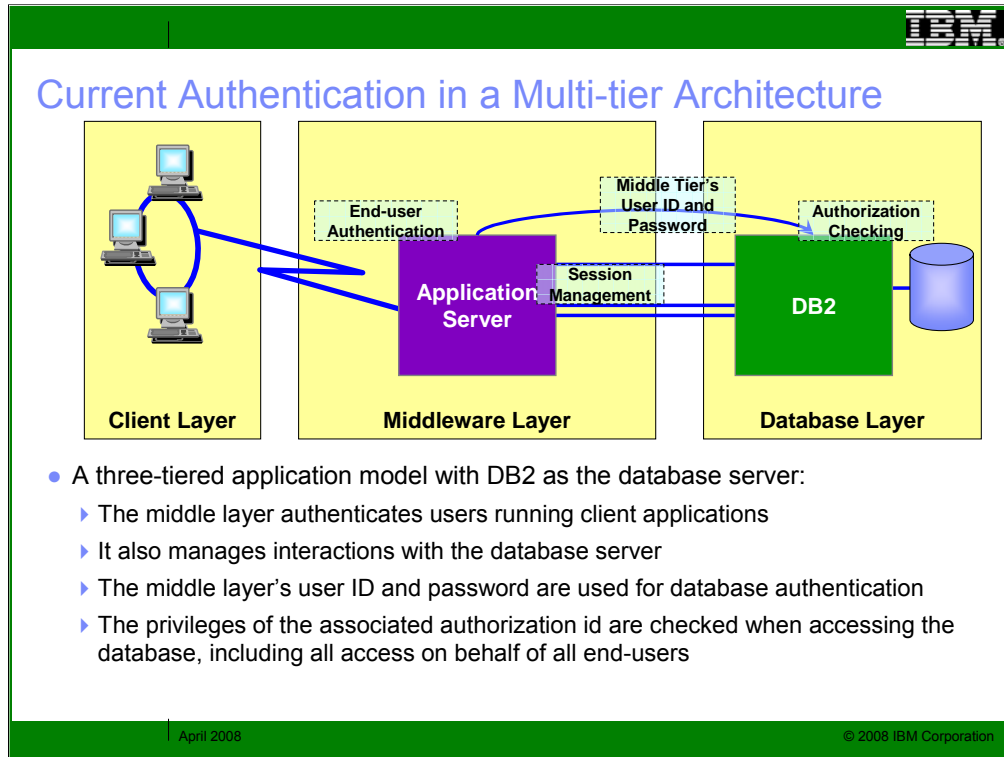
IBM

Current Authentication in a Multi-tier Architecture

End-user Authentication

Middle Tier's User ID and Password

Authorization Checking

Application Server

Session Management

DB2

Client Layer

Middleware Layer

Database Layer

A three-tiered application model with DB2 as the database server:

The middle layer authenticates users running client applications

It also manages interactions with the database server

The middle layer's user ID and password are used for database authentication

The privileges of the associated authorization id are checked when accessing the database, including all access on behalf of all end-users

April 2008

© 2008 IBM Corporation